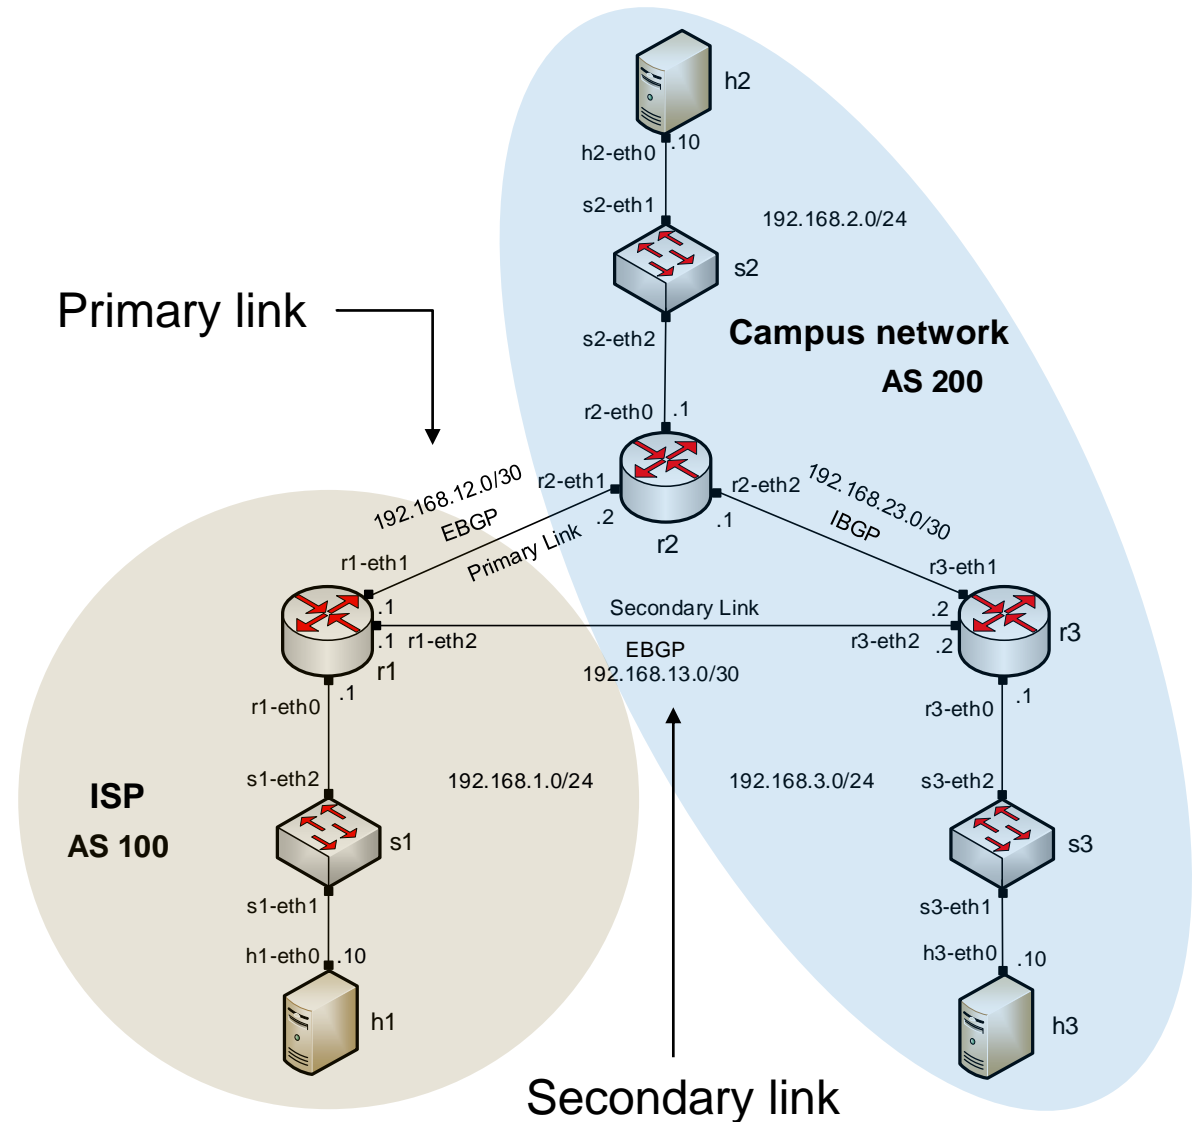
h2
h2-eth0 .10
s2-eth1
192.168.2.0/24
s2
Primary link
s2-eth2
Campus network
AS 200
r2-eth0 .1
192.168.12.0/30
EBGP
r2-eth1
.2
r2-eth2
.1
192.168.23.0/30
IBGP
Primary Link
r2
r1-eth1
.1
Secondary Link
r3-eth1
.2
.1 r1-eth2
EBGP
192.168.13.0/30
r3-eth2 .2
r3
r1
r1-eth0 .1
r3-eth0 .1
ISP
AS 100
s1-eth2
192.168.1.0/24
192.168.3.0/24
s3-eth2
s1
s3
s1-eth1
s3-eth1
h1-eth0 .10
h3-eth0 .10
h1
h3
Secondary link